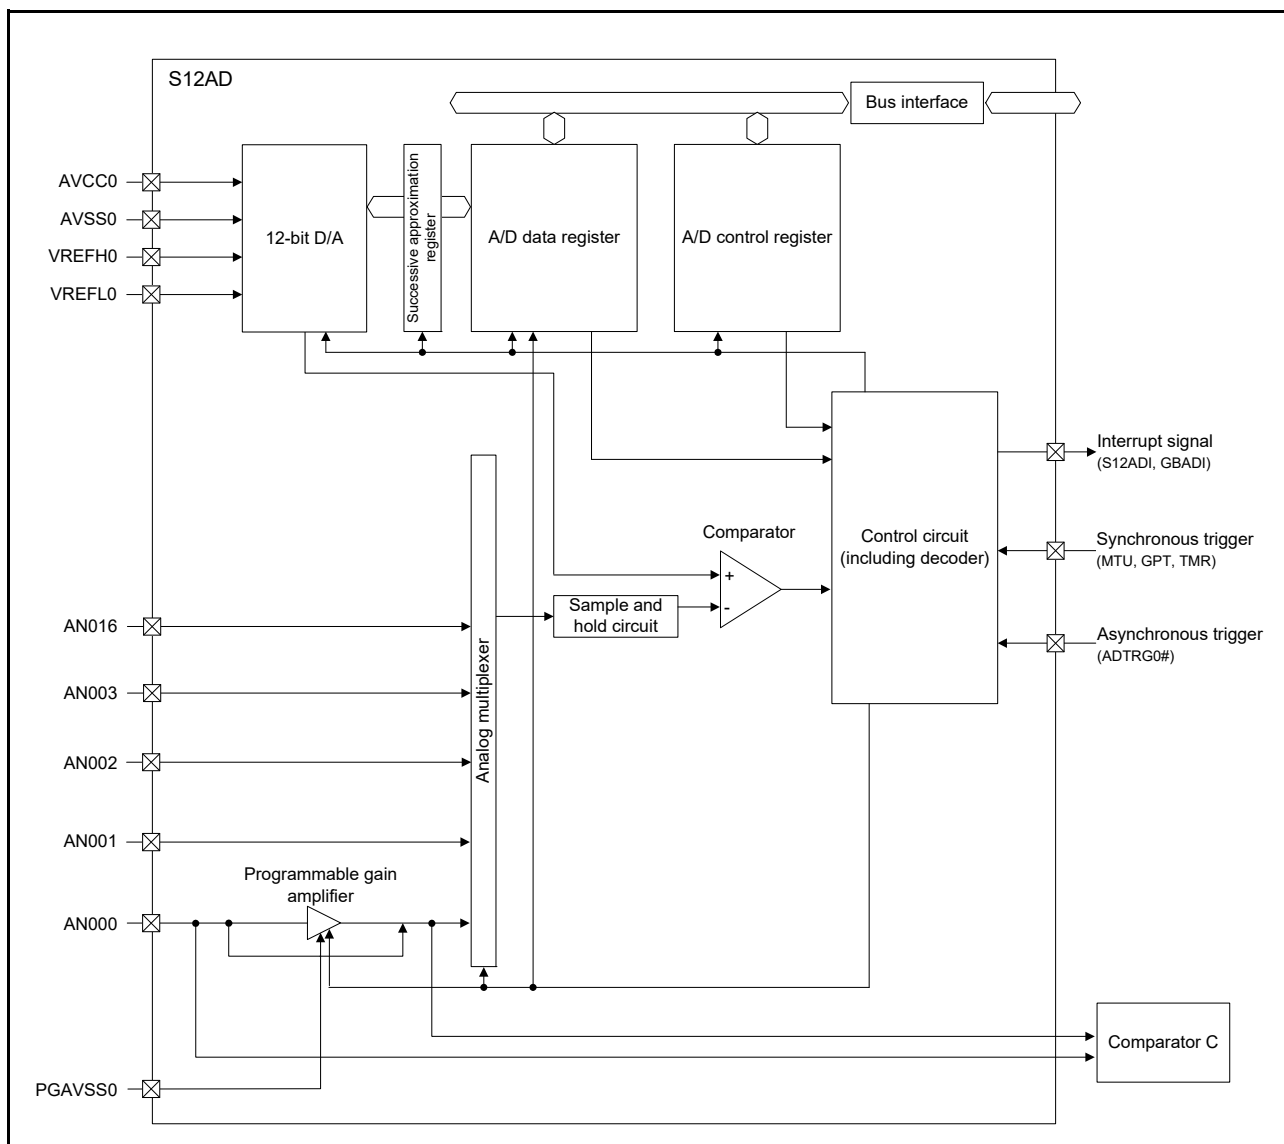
S12AD

Bus interface

AVCC0
AVSS0
VREFH0
VREFL0

12-bit D/A

Successive approximation register

A/D data register

A/D control register

Interrupt signal
(S12ADI, GBADI)

Comparator

Control circuit
(including decoder)

Synchronous trigger
(MTU, GPT, TMR)

+
-

Sample and hold circuit

Asynchronous trigger
(ADTRG0#)

AN016
AN003
AN002
AN001

Analog multiplexer

Programmable gain amplifier

AN000

Comparator C

PGAVSS0